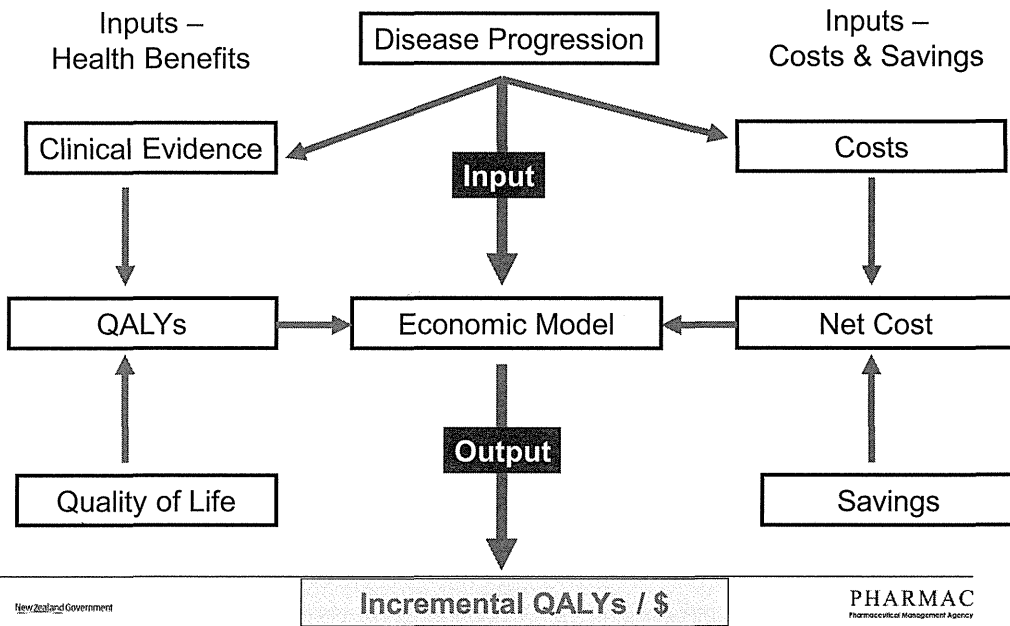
Inputs – Health Benefits

Disease Progression

Inputs – Costs & Savings

Clinical Evidence

Input

Costs

QALYs

Economic Model

Net Cost

Output

Quality of Life

Savings

New Zealand Government

Incremental QALYs / $

PHARMAC
Pharmaceutical Management Agency